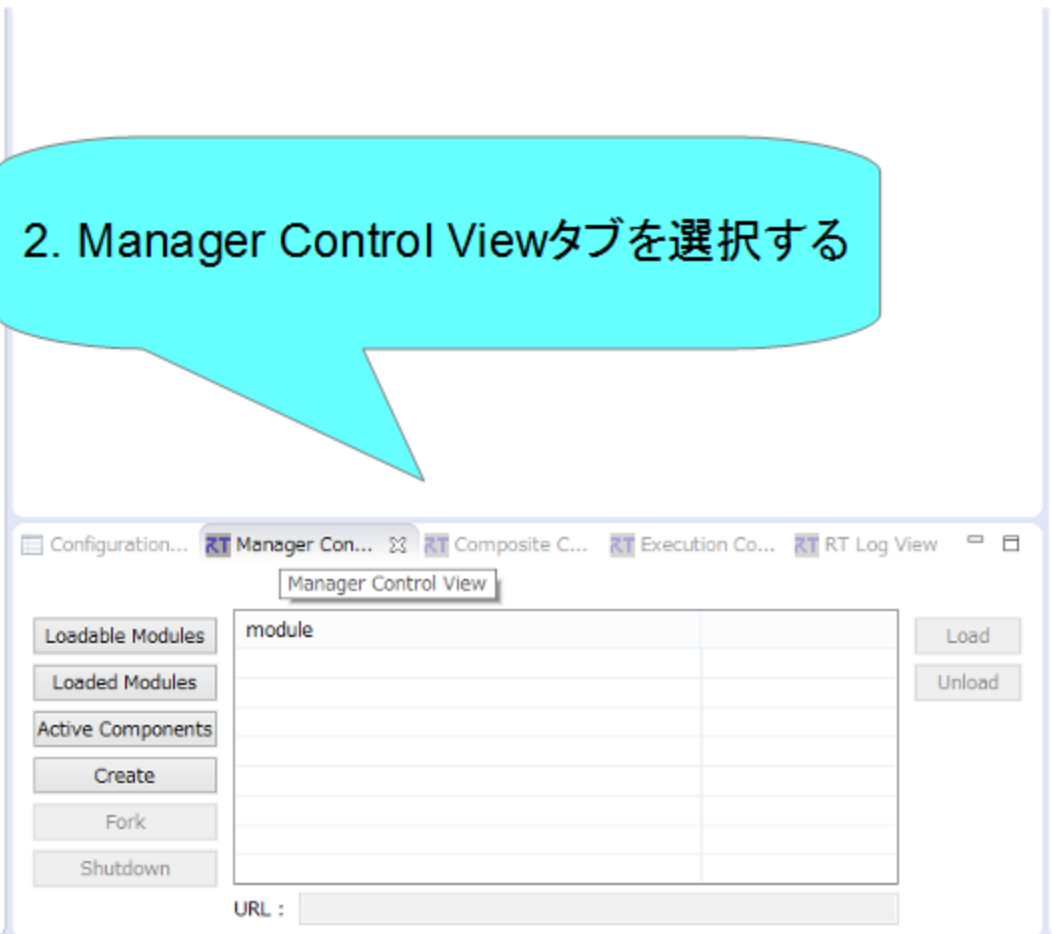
2. Manager Control Viewタブを選択する

Configuration... RT Manager Con... RT Composite C... RT Execution Co... RT RT Log View

Manager Control View

Loadable Modules
Loaded Modules
Active Components
Create
Fork
Shutdown

module

Load
Unload

URL :